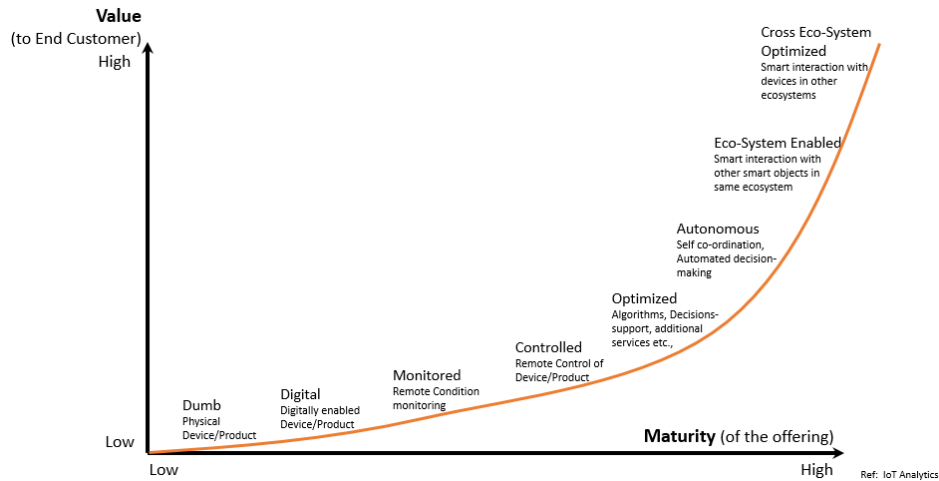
Value
(to End Customer)
High

Cross Eco-System Optimized
Smart interaction with devices in other ecosystems

Eco-System Enabled
Smart interaction with other smart objects in same ecosystem

Autonomous
Self co-ordination, Automated decision-making

Optimized
Algorithms, Decisions-support, additional services etc.,

Controlled
Remote Control of Device/Product

Monitored
Remote Condition monitoring

Digital
Digitally enabled Device/Product

Dumb
Physical Device/Product

Low

Maturity (of the offering)

Low

High

Ref: IoT Analytics